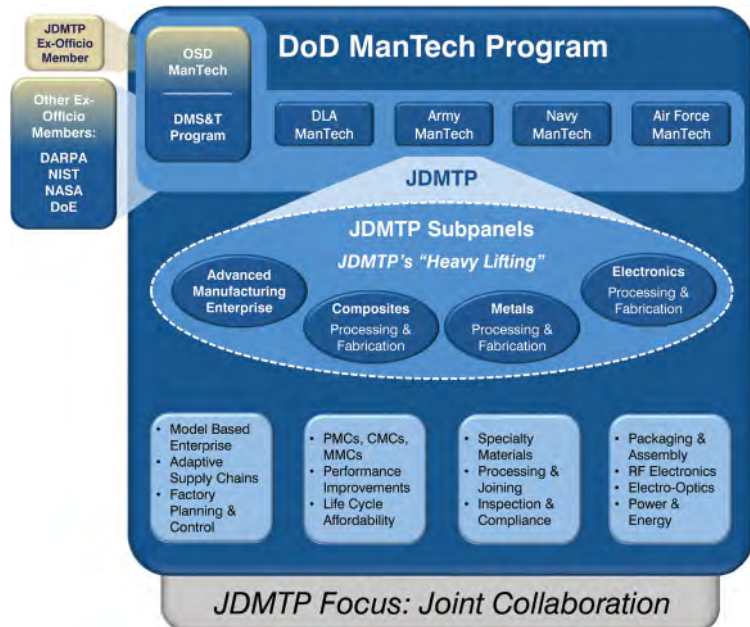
JDMTP Ex-Officio Member

Other Ex-Officio Members:
DARPA
NIST
NASA
DoE

OSD ManTech

DMS&T Program

DoD ManTech Program

DLA ManTech

Army ManTech

Navy ManTech

Air Force ManTech

JDMTP

JDMTP Subpanels

JDMTP's "Heavy Lifting"

Advanced Manufacturing Enterprise

Composites Processing & Fabrication

Metals Processing & Fabrication

Electronics Processing & Fabrication

• Model Based Enterprise
• Adaptive Supply Chains
• Factory Planning & Control

• PMCs, CMCs, MMCs
• Performance Improvements
• Life Cycle Affordability

• Specialty Materials
• Processing & Joining
• Inspection & Compliance

• Packaging & Assembly
• RF Electronics
• Electro-Optics
• Power & Energy

JDMTP Focus: Joint Collaboration